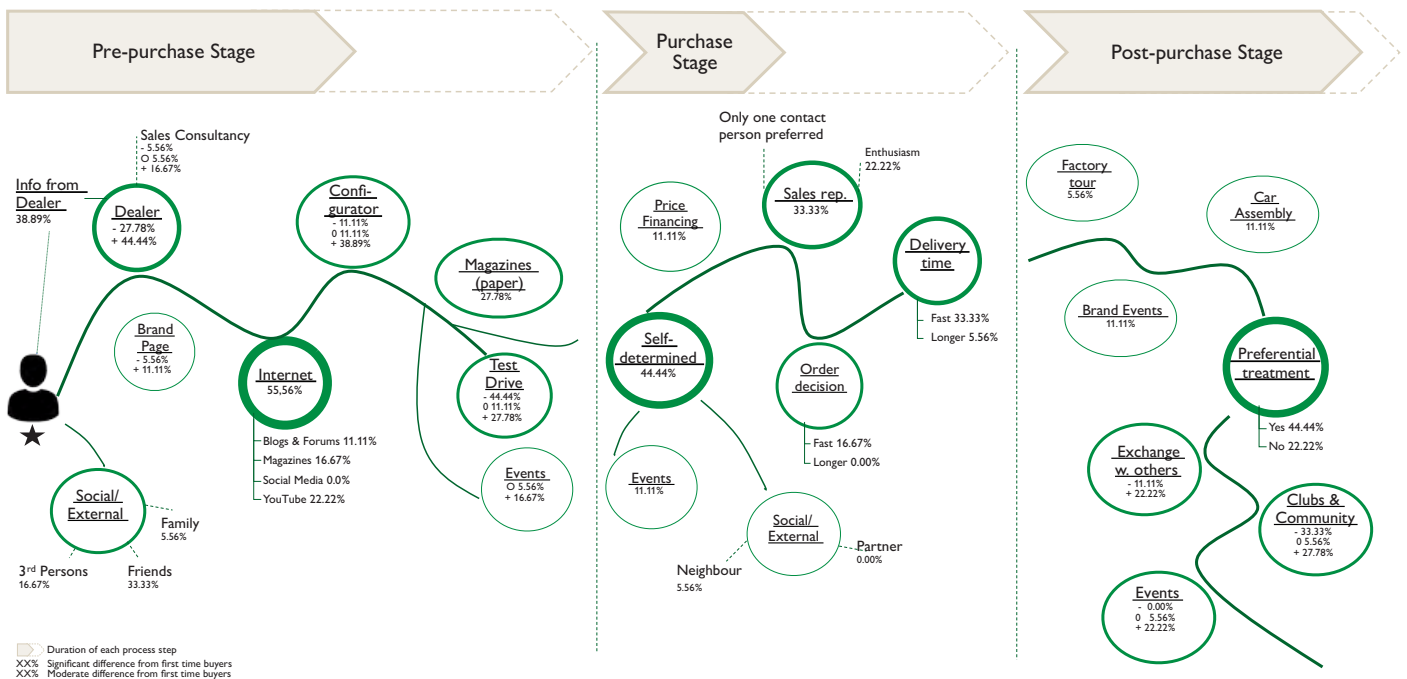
Pre-purchase Stage

Purchase Stage

Post-purchase Stage

Sales Consultancy
- 5.56%
O 5.56%
+ 16.67%

Info from Dealer
38.89%

Dealer
- 27.78%
+ 44.44%

Configurator
- 11.11%
0 11.11%
+ 38.89%

Magazines (paper)
27.78%

Brand Page
- 5.56%
+ 11.11%

Internet
55,56%

Test Drive
- 44.44%
0 11.11%
+ 27.78%

Blogs & Forums 11.11%
Magazines 16.67%
Social Media 0.0%
YouTube 22.22%

Events
O 5.56%
+ 16.67%

Social/ External

Family
5.56%

3rd Persons
16.67%

Friends
33.33%

Only one contact person preferred

Enthusiasm
22.22%

Price Financing
11.11%

Sales rep.
33.33%

Delivery time

Fast 33.33%
Longer 5.56%

Self-determined
44.44%

Order decision

Fast 16.67%
Longer 0.00%

Events
11.11%

Social/ External

Partner
0.00%

Neighbour
5.56%

Factory tour
5.56%

Car Assembly
11.11%

Brand Events
11.11%

Preferential treatment

Yes 44.44%
No 22.22%

Exchange w. others
- 11.11%
+ 22.22%

Clubs & Community
- 33.33%
0 5.56%
+ 27.78%

Events
- 0.00%
0 5.56%
+ 22.22%

Duration of each process step
XX% Significant difference from first time buyers
XX% Moderate difference from first time buyers